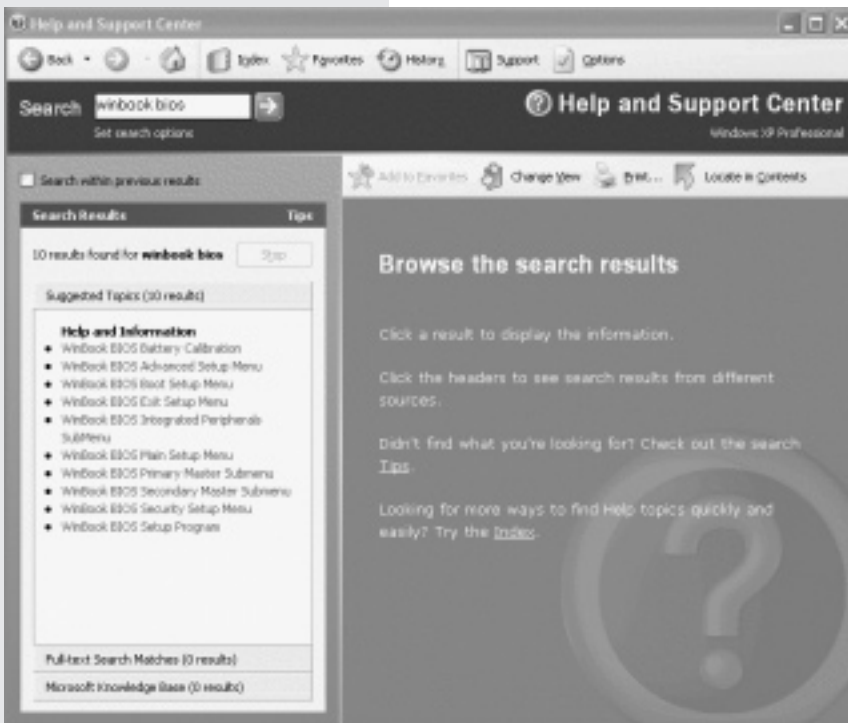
Help and Support Center

Back Index Favorites History Support Options

Search winbook bios

Set search options

Help and Support Center

Windows XP Professional

Search within previous results

Add to Favorites Change View Print... Locate in Contents

Search Results Tips

10 results found for winbook bios Stop

Suggested Topics (10 results)

Help and Information

- WinBook BIOS Battery Calibration
- WinBook BIOS Advanced Setup Menu
- WinBook BIOS Boot Setup Menu
- WinBook BIOS Exit Setup Menu
- WinBook BIOS Integrated Peripherals SubMenu
- WinBook BIOS Main Setup Menu
- WinBook BIOS Primary Master Submenu
- WinBook BIOS Secondary Master Submenu
- WinBook BIOS Security Setup Menu
- WinBook BIOS Setup Program

Full-text Search Matches (0 results)

Microsoft Knowledge Base (0 results)

Browse the search results

Click a result to display the information.

Click the headers to see search results from different sources.

Didn't find what you're looking for? Check out the search Tips.

Looking for more ways to find Help topics quickly and easily? Try the Index.